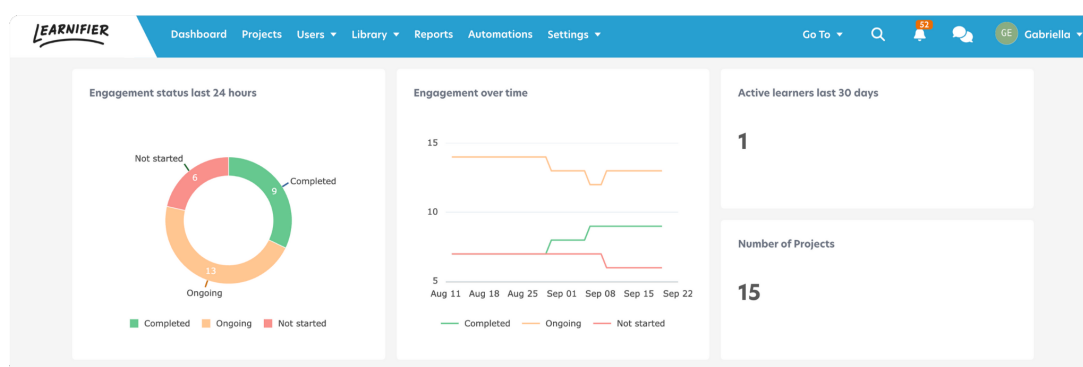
LEARNIFIER

Dashboard Projects Users ▾ Library ▾ Reports Automations Settings ▾

Go To ▾

52

GE Gabriella ▾

Engagement status last 24 hours

Not started
6
9
Completed
13
Ongoing

Completed Ongoing Not started

Engagement over time

15
10
5

Aug 11 Aug 18 Aug 25 Sep 01 Sep 08 Sep 15 Sep 22

Completed Ongoing Not started

Active learners last 30 days

1

Number of Projects

15